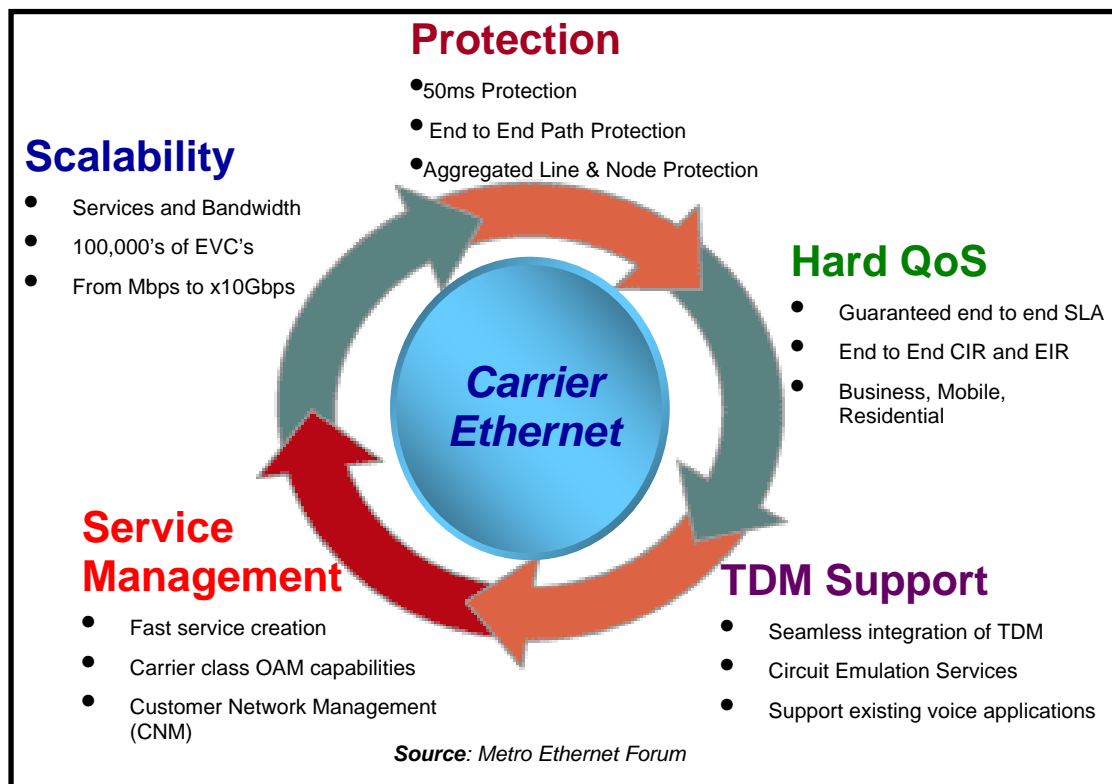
Protection

•50ms Protection

• End to End Path Protection

•Aggregated Line & Node Protection

Scalability

• Services and Bandwidth

• 100,000's of EVC's

• From Mbps to x10Gbps

Hard QoS

• Guaranteed end to end SLA

• End to End CIR and EIR

• Business, Mobile, Residential

Carrier Ethernet

Service Management

• Fast service creation

• Carrier class OAM capabilities

• Customer Network Management (CNM)

TDM Support

• Seamless integration of TDM

• Circuit Emulation Services

• Support existing voice applications

Source: Metro Ethernet Forum